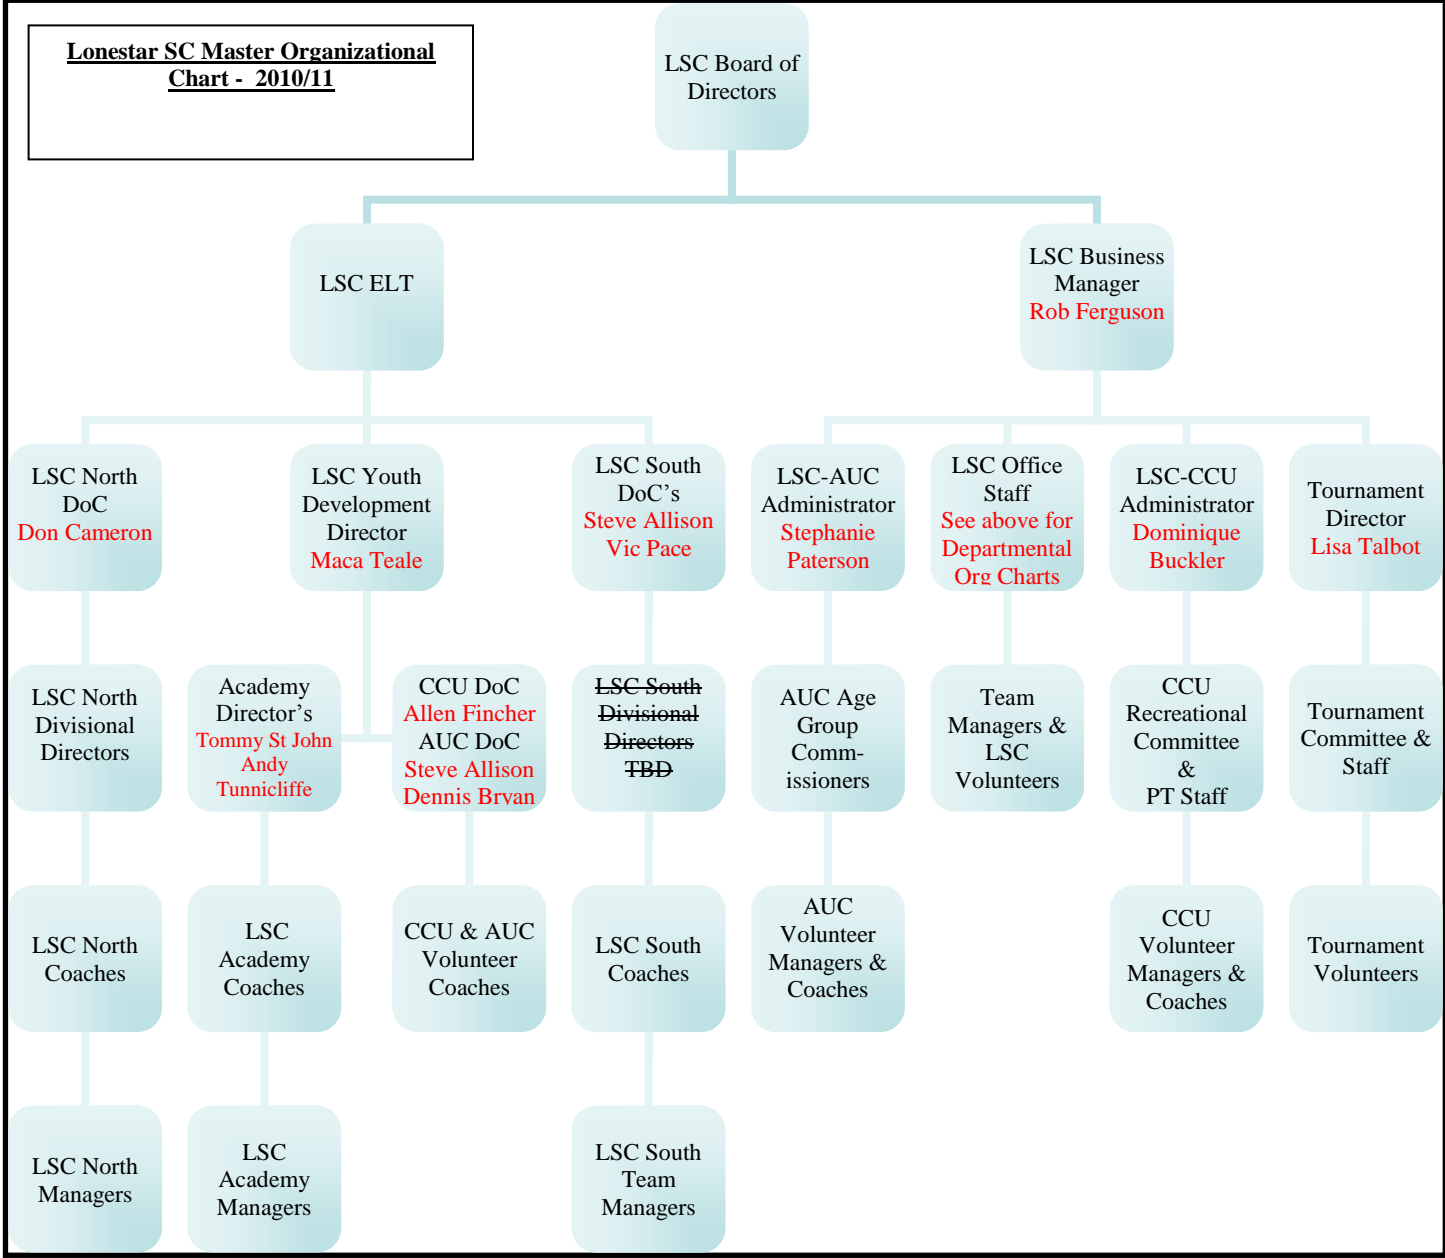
Lonestar SC Master Organizational Chart - 2010/11

LSC Board of Directors

LSC ELT

LSC Business Manager
Rob Ferguson

LSC North DoC
Don Cameron

LSC Youth Development Director
Maca Teale

LSC South DoC's
Steve Allison
Vic Pace

LSC-AUC Administrator
Stephanie Paterson

LSC Office Staff
See above for Departmental Org Charts

LSC-CCU Administrator
Dominique Buckler

Tournament Director
Lisa Talbot

LSC North Divisional Directors

Academy Director's
Tommy St John
Andy Tunnicliffe

CCU DoC
Allen Fincher
AUC DoC
Steve Allison
Dennis Bryan

~~LSC South Divisional Directors TBD~~

AUC Age Group Comm-issioners

Team Managers & LSC Volunteers

CCU Recreational Committee & PT Staff

Tournament Committee & Staff

LSC North Coaches

LSC Academy Coaches

CCU & AUC Volunteer Coaches

LSC South Coaches

AUC Volunteer Managers & Coaches

CCU Volunteer Managers & Coaches

Tournament Volunteers

LSC North Managers

LSC Academy Managers

LSC South Team Managers